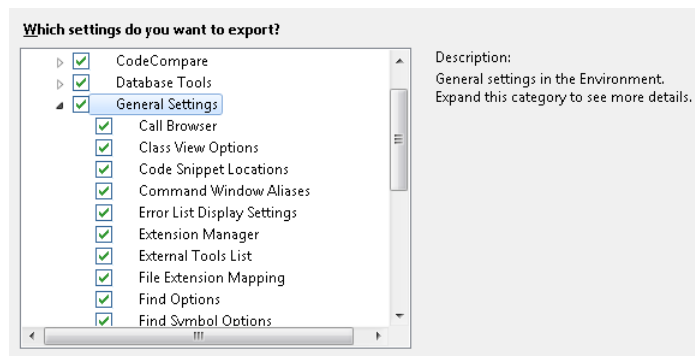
Which settings do you want to export?

CodeCompare
Database Tools
General Settings
Call Browser
Class View Options
Code Snippet Locations
Command Window Aliases
Error List Display Settings
Extension Manager
External Tools List
File Extension Mapping
Find Options
Find Symbol Options

Description:
General settings in the Environment. Expand this category to see more details.